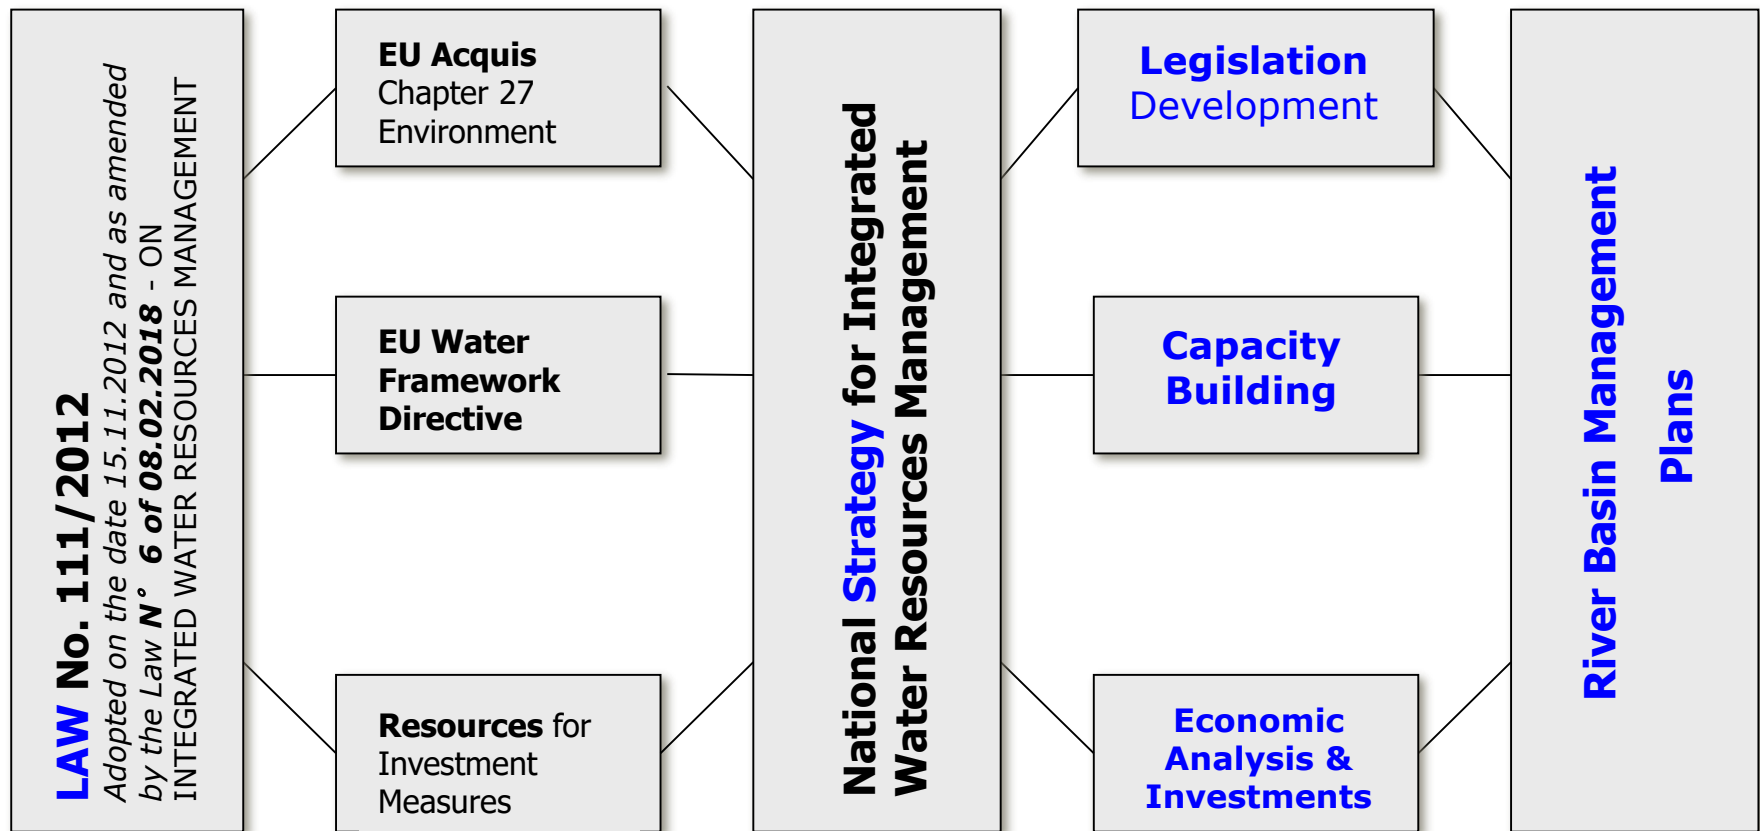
LAW No. 111/2012
Adopted on the date 15.11.2012 and as amended by the Law N° 6 of 08.02.2018 - ON INTEGRATED WATER RESOURCES MANAGEMENT

EU Acquis
Chapter 27
Environment

EU Water Framework Directive

Resources for Investment Measures

National Strategy for Integrated Water Resources Management

Legislation Development

Capacity Building

Economic Analysis & Investments

River Basin Management Plans